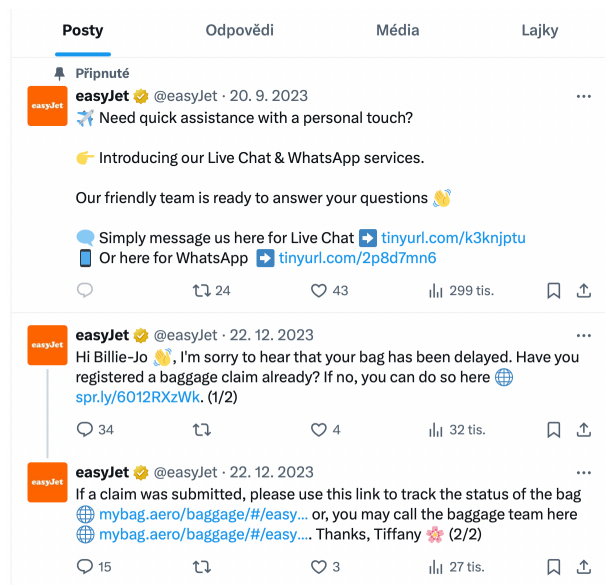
Posty Odpovědi Média Lajky

Připnuté

easyJet

easyJet @easyJet · 20. 9. 2023

✈️ Need quick assistance with a personal touch?

👉 Introducing our Live Chat & WhatsApp services.

Our friendly team is ready to answer your questions 👋

💬 Simply message us here for Live Chat ➡️ tinyurl.com/k3knjptu
📱 Or here for WhatsApp ➡️ tinyurl.com/2p8d7mn6

24 43 299 tis.

easyJet

easyJet @easyJet · 22. 12. 2023

Hi Billie-Jo 👋, I'm sorry to hear that your bag has been delayed. Have you registered a baggage claim already? If no, you can do so here 🌐 spr.ly/6012RXzWk. (1/2)

34 4 32 tis.

easyJet

easyJet @easyJet · 22. 12. 2023

If a claim was submitted, please use this link to track the status of the bag 🌐 mybag.aero/baggage/#/easy… or, you may call the baggage team here 🌐 mybag.aero/baggage/#/easy… Thanks, Tiffany 🌸 (2/2)

15 3 27 tis.